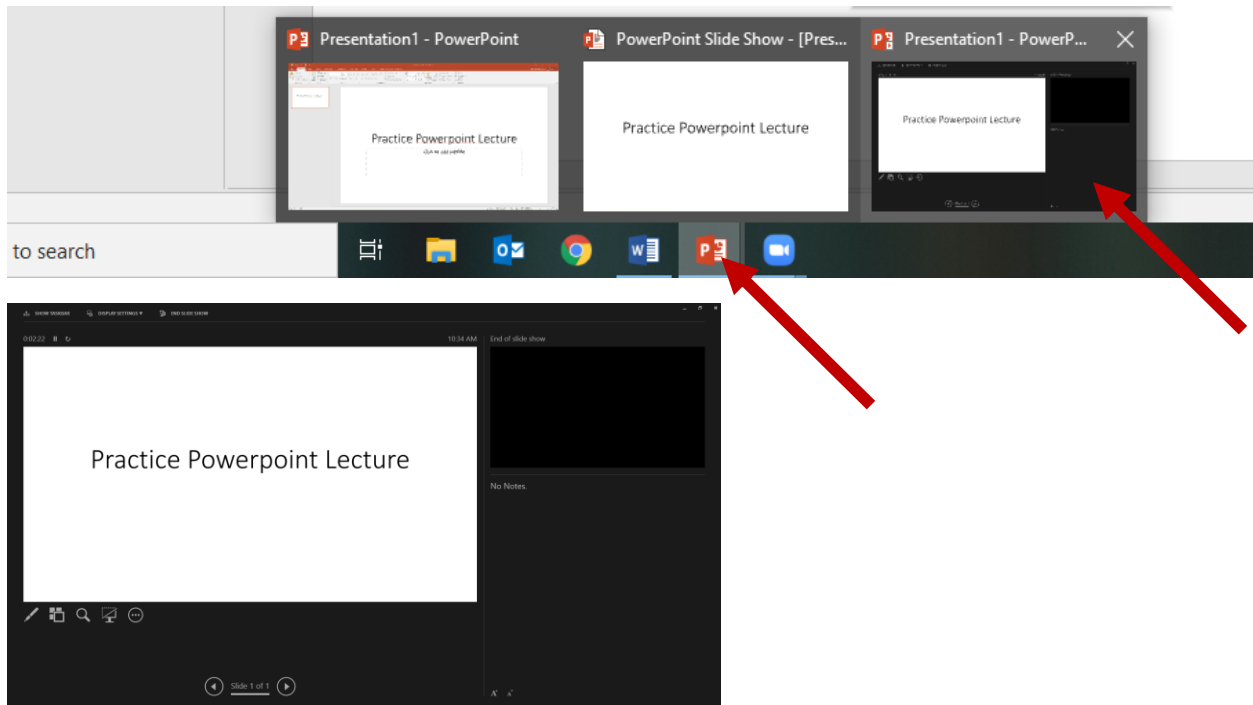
Presentation1 - PowerPoint

PowerPoint Slide Show - [Pres...

Presentation1 - PowerP...

Practice Powerpoint Lecture

Practice Powerpoint Lecture

Practice Powerpoint Lecture

to search

SHOW TASKBAR   DISPLAY SETTINGS ▾   END SLIDE SHOW

0:02:22

10:34 AM

End of slide show

Practice Powerpoint Lecture

No Notes.

Slide 1 of 1